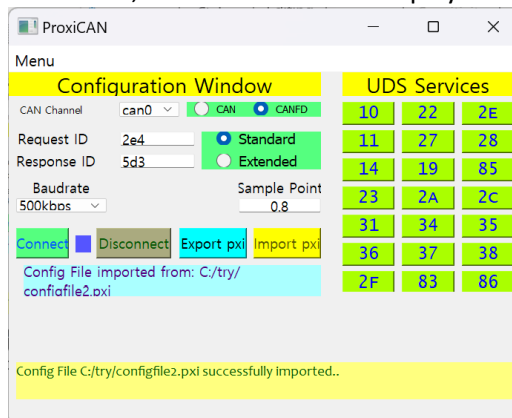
ProxiCAN

Menu

Configuration Window

CAN Channel can0 CAN CANFD

Request ID 2e4

Response ID 5d3

Standard

Extended

Baudrate

500kbps

Sample Point

0.8

Connect Disconnect Export pxi Import pxi

Config File imported from: C:/try/configfile2.pxi

UDS Services

| 10 | 22 | 2E |
|---|---|---|
| 11 | 27 | 28 |
| 14 | 19 | 85 |
| 23 | 2A | 2C |
| 31 | 34 | 35 |
| 36 | 37 | 38 |
| 2F | 83 | 86 |

Config File C:/try/configfile2.pxi successfully imported..